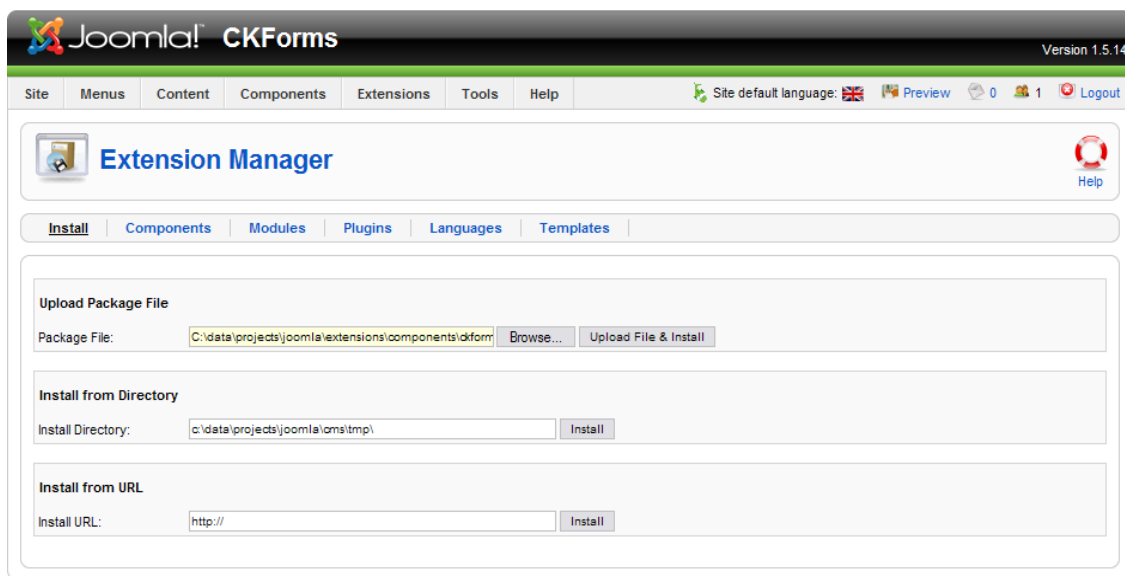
Joomla! CKForms

Version 1.5.14

Site Menus Content Components Extensions Tools Help

Site default language: Preview 0 1 Logout

Extension Manager

Help

Install Components Modules Plugins Languages Templates

Upload Package File

Package File: C:\data\projects\joomla\extensions\components\ckform Browse... Upload File & Install

Install from Directory

Install Directory: c:\data\projects\joomla\cms\tmp\ Install

Install from URL

Install URL: http:// Install